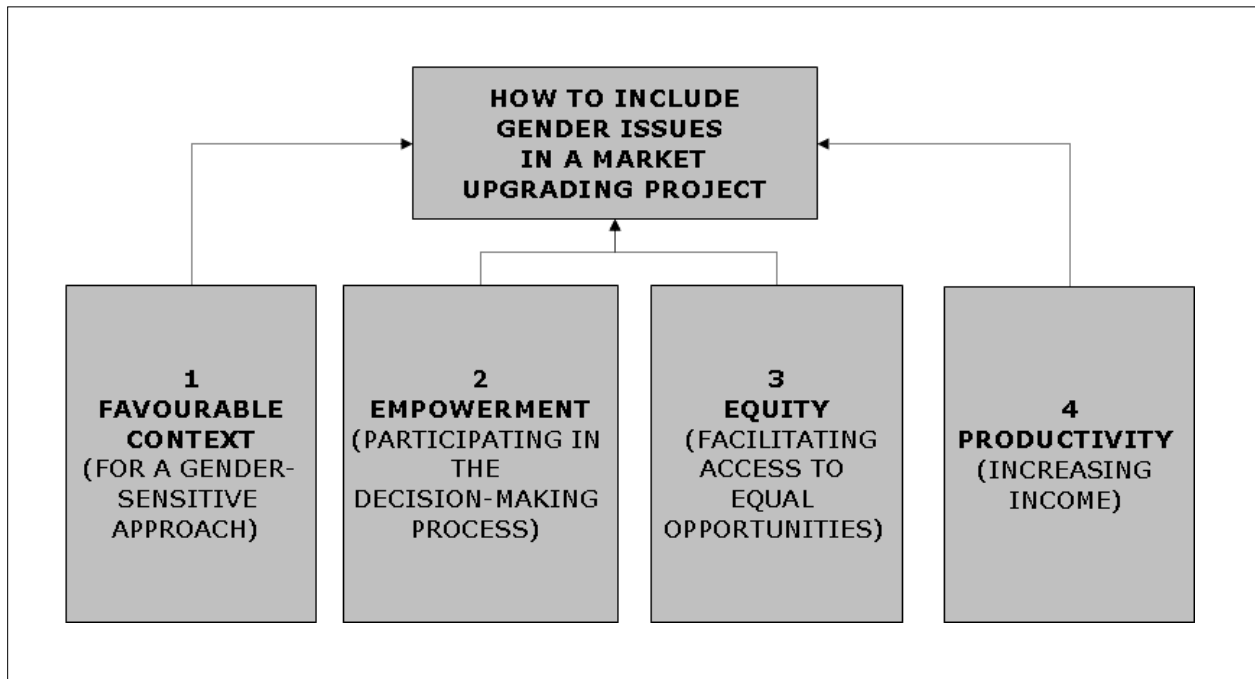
HOW TO INCLUDE GENDER ISSUES IN A MARKET UPGRADING PROJECT

1
FAVOURABLE CONTEXT
(FOR A GENDER-SENSITIVE APPROACH)

2
EMPOWERMENT
(PARTICIPATING IN THE DECISION-MAKING PROCESS)

3
EQUITY
(FACILITATING ACCESS TO EQUAL OPPORTUNITIES)

4
PRODUCTIVITY
(INCREASING INCOME)